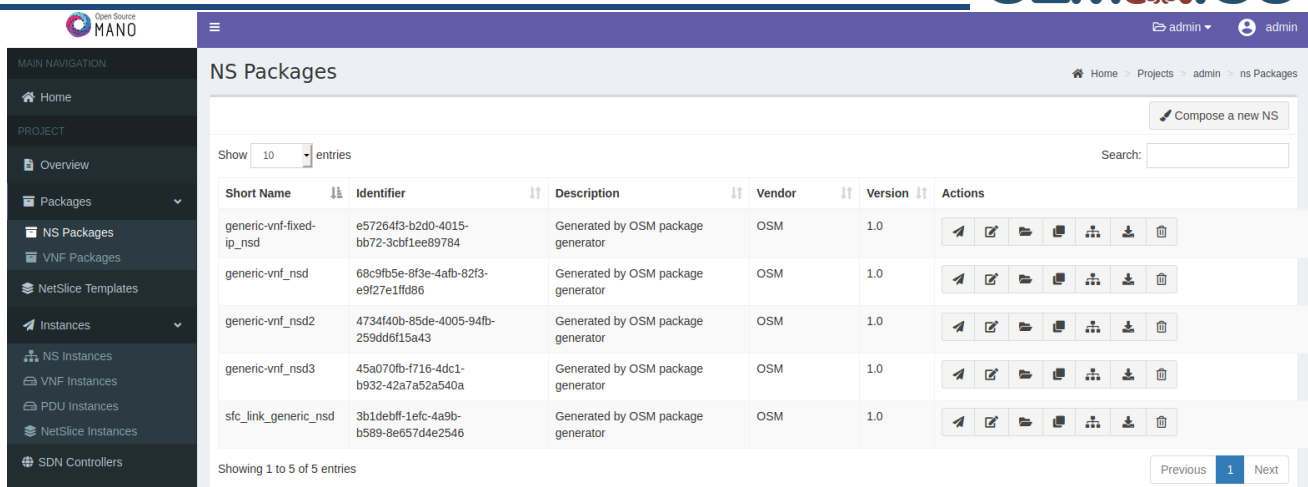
Open Source MANO

admin admin

MAIN NAVIGATION

Home

PROJECT

Overview

Packages

NS Packages

VNF Packages

NetSlice Templates

Instances

NS Instances

VNF Instances

PDU Instances

NetSlice Instances

SDN Controllers

NS Packages

Home > Projects > admin > ns Packages

Compose a new NS

Show 10 entries

Search:

| Short Name | Identifier | Description | Vendor | Version | Actions |
|---|---|---|---|---|---|
| generic-vnf-fixed-ip_nsd | e57264f3-b2d0-4015-bb72-3cbf1ee89784 | Generated by OSM package generator | OSM | 1.0 | |
| generic-vnf_nsd | 68c9fb5e-8f3e-4afb-82f3-e9f27e1ffd86 | Generated by OSM package generator | OSM | 1.0 | |
| generic-vnf_nsd2 | 4734f40b-85de-4005-94fb-259dd6f15a43 | Generated by OSM package generator | OSM | 1.0 | |
| generic-vnf_nsd3 | 45a070fb-f716-4dc1-b932-42a7a52a540a | Generated by OSM package generator | OSM | 1.0 | |
| sfc_link_generic_nsd | 3b1debff-1efc-4a9b-b589-8e657d4e2546 | Generated by OSM package generator | OSM | 1.0 | |

Showing 1 to 5 of 5 entries

Previous 1 Next